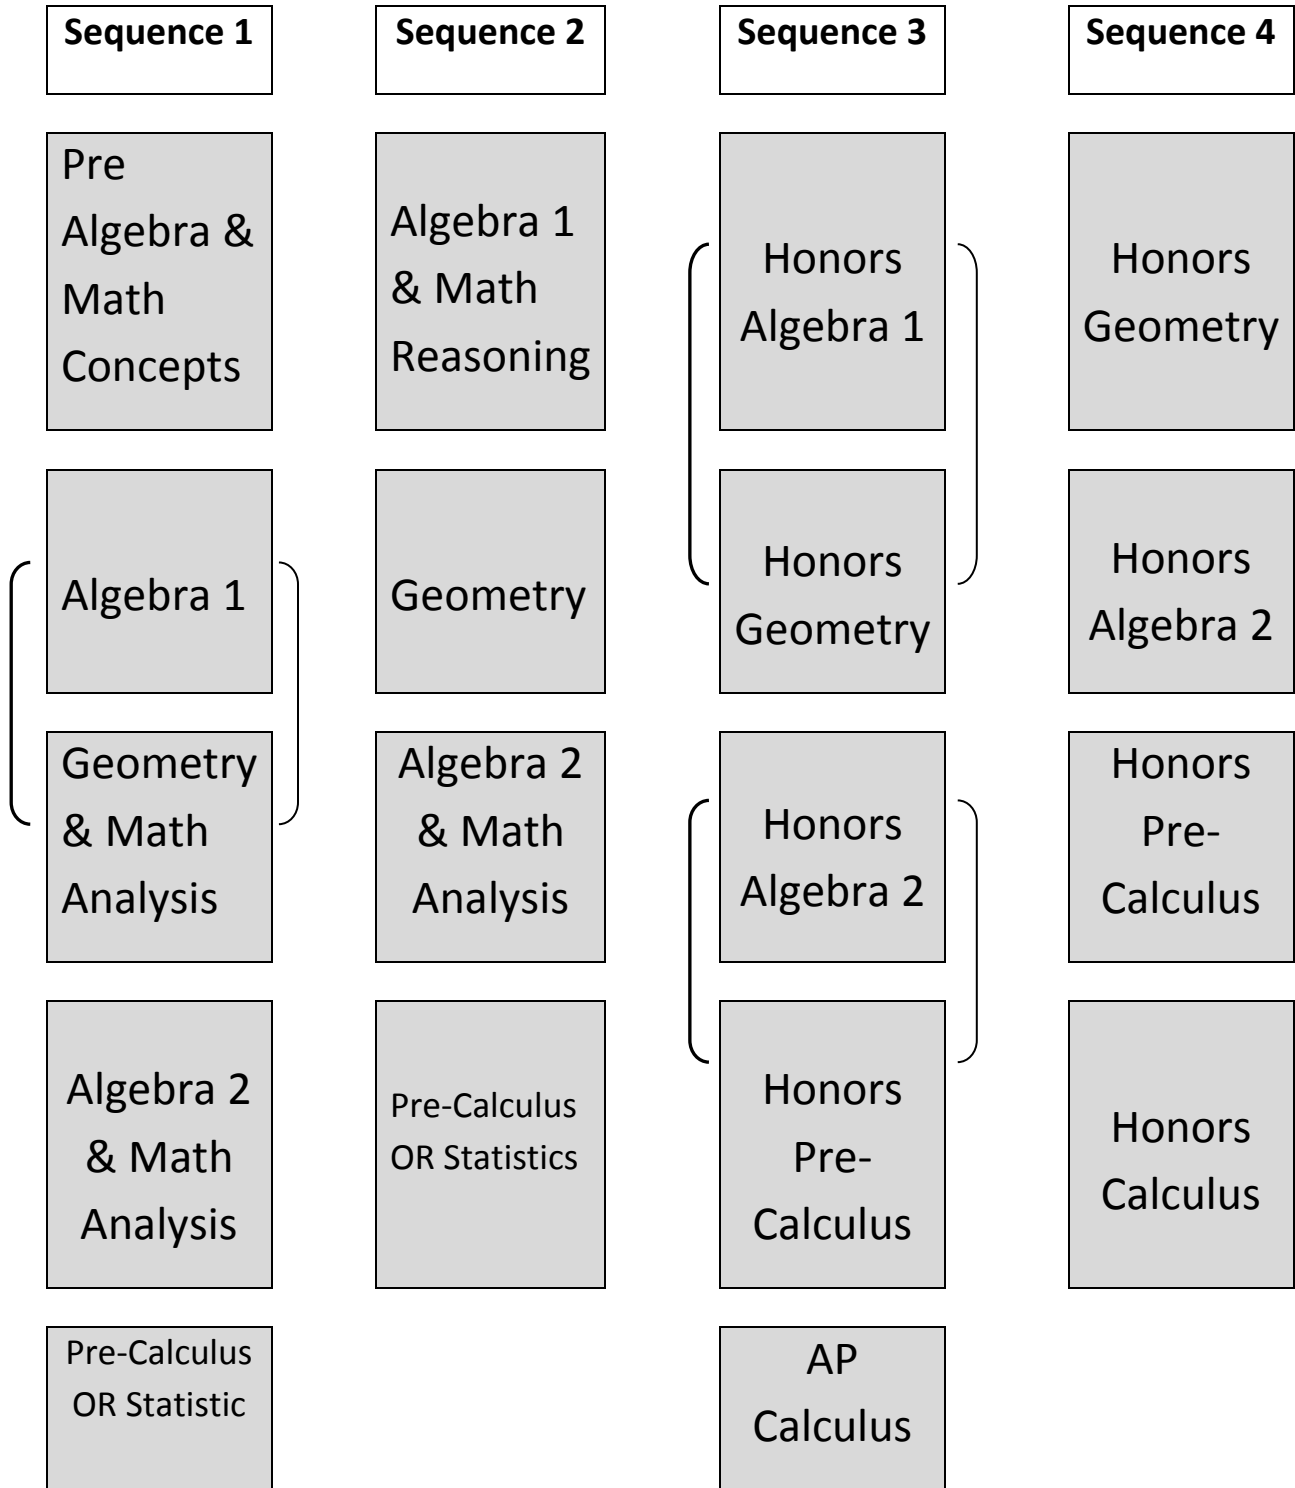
Sequence 1

Pre Algebra & Math Concepts

Algebra 1

Geometry & Math Analysis

Algebra 2 & Math Analysis

Pre-Calculus OR Statistic

Sequence 2

Algebra 1 & Math Reasoning

Geometry

Algebra 2 & Math Analysis

Pre-Calculus OR Statistics

Sequence 3

Honors Algebra 1

Honors Geometry

Honors Algebra 2

Honors Pre-Calculus

AP Calculus

Sequence 4

Honors Geometry

Honors Algebra 2

Honors Pre-Calculus

Honors Calculus